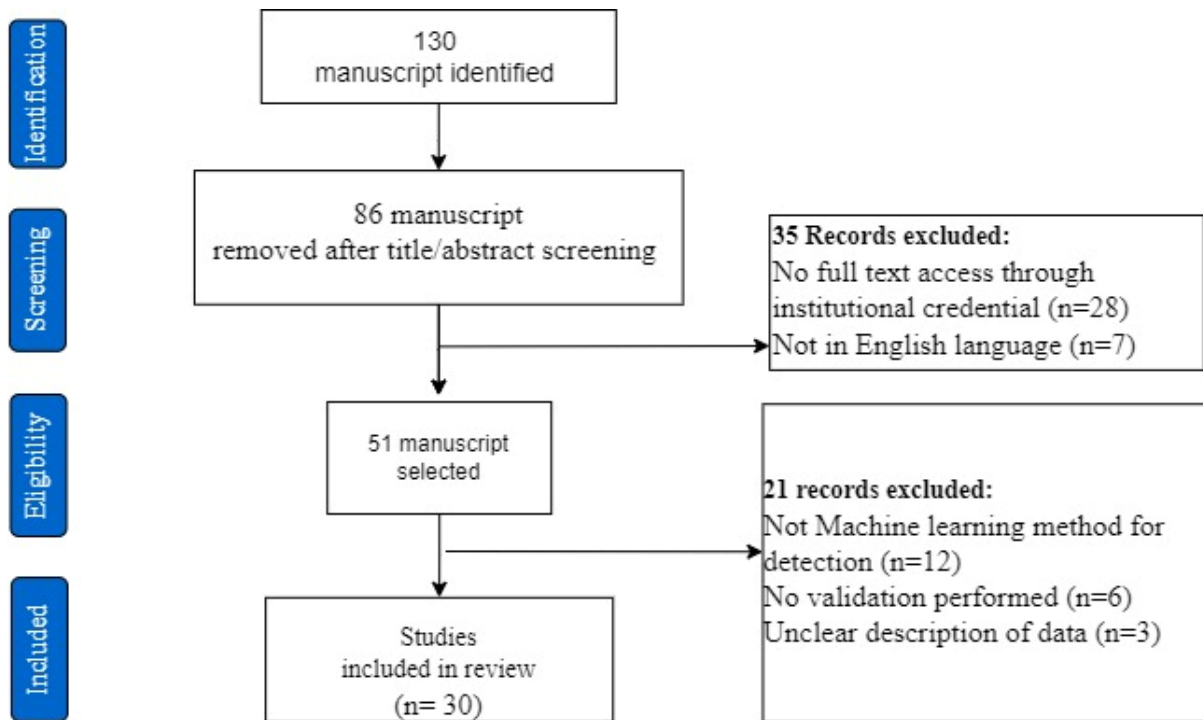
Identification

130
manuscript identified

Screening

86 manuscript
removed after title/abstract screening

35 Records excluded:
No full text access through institutional credential (n=28)
Not in English language (n=7)

Eligibility

51 manuscript
selected

21 records excluded:
Not Machine learning method for detection (n=12)
No validation performed (n=6)
Unclear description of data (n=3)

Included

Studies
included in review
(n= 30)